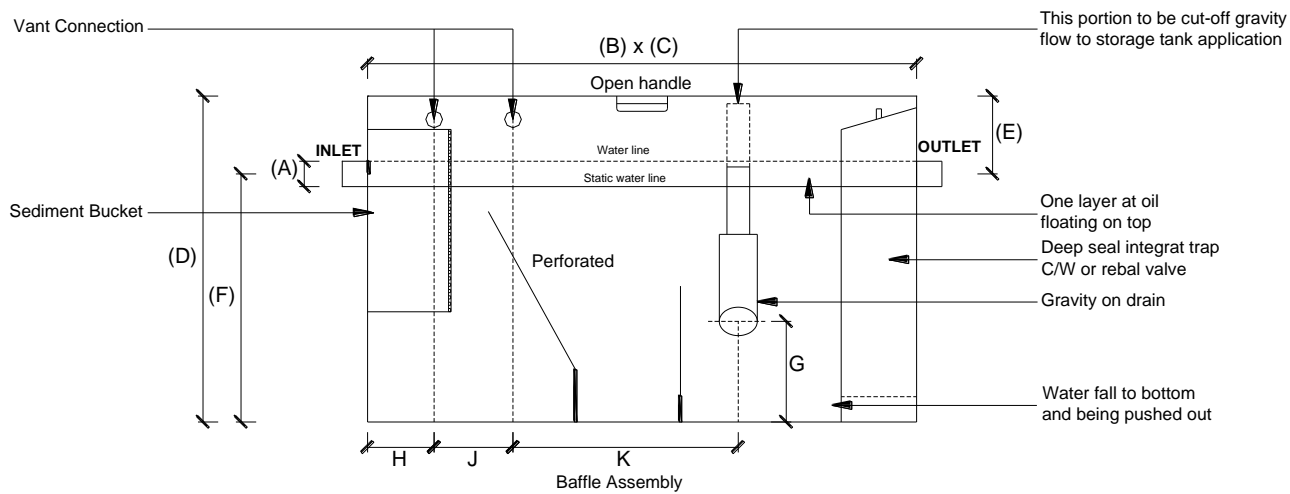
Vant Connection

This portion to be cut-off gravity flow to storage tank application

(B) x (C)

Open handle

(E)

INLET

(A)

Water line

OUTLET

Static water line

Sediment Bucket

One layer at oil floating on top

Deep seal integrat trap C/W or rebal valve

(D)

(F)

Perforated

Gravity on drain

G

Water fall to bottom and being pushed out

H

J

K

Baffle Assembly